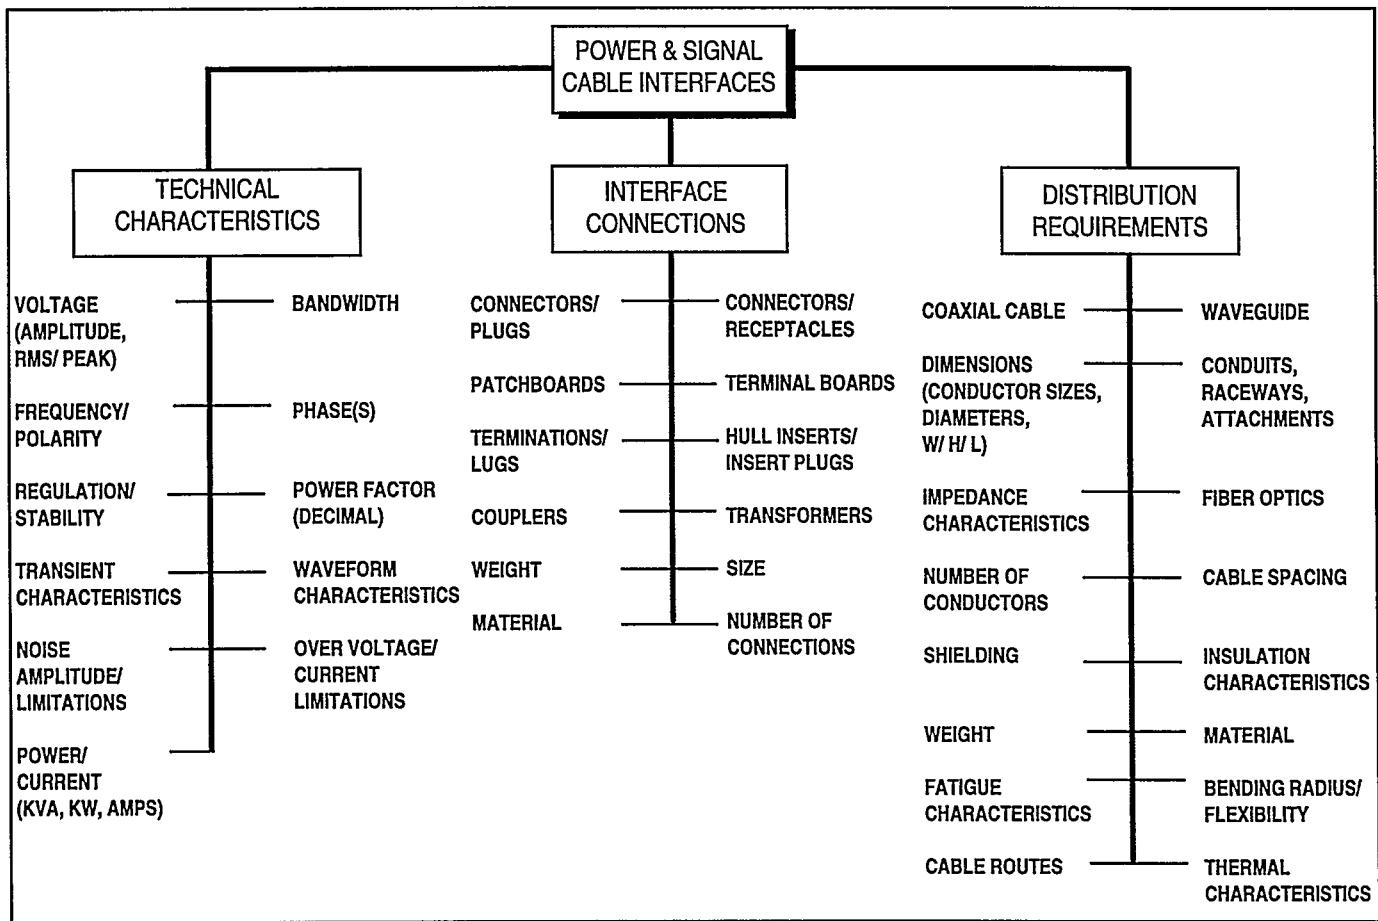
POWER & SIGNAL CABLE INTERFACES

TECHNICAL CHARACTERISTICS

VOLTAGE (AMPLITUDE, RMS/ PEAK)

BANDWIDTH

FREQUENCY/ POLARITY

PHASE(S)

REGULATION/ STABILITY

POWER FACTOR (DECIMAL)

TRANSIENT CHARACTERISTICS

WAVEFORM CHARACTERISTICS

NOISE AMPLITUDE/ LIMITATIONS

OVER VOLTAGE/ CURRENT LIMITATIONS

POWER/ CURRENT (KVA, KW, AMPS)

INTERFACE CONNECTIONS

CONNECTORS/ PLUGS

CONNECTORS/ RECEPTACLES

PATCHBOARDS

TERMINAL BOARDS

TERMINATIONS/ LUGS

HULL INSERTS/ INSERT PLUGS

COUPLERS

TRANSFORMERS

WEIGHT

SIZE

MATERIAL

NUMBER OF CONNECTIONS

DISTRIBUTION REQUIREMENTS

COAXIAL CABLE

WAVEGUIDE

DIMENSIONS (CONDUCTOR SIZES, DIAMETERS, W/ H/ L)

CONDUITS, RACEWAYS, ATTACHMENTS

IMPEDANCE CHARACTERISTICS

FIBER OPTICS

NUMBER OF CONDUCTORS

CABLE SPACING

SHIELDING

INSULATION CHARACTERISTICS

WEIGHT

MATERIAL

FATIGUE CHARACTERISTICS

BENDING RADIUS/ FLEXIBILITY

CABLE ROUTES

THERMAL CHARACTERISTICS